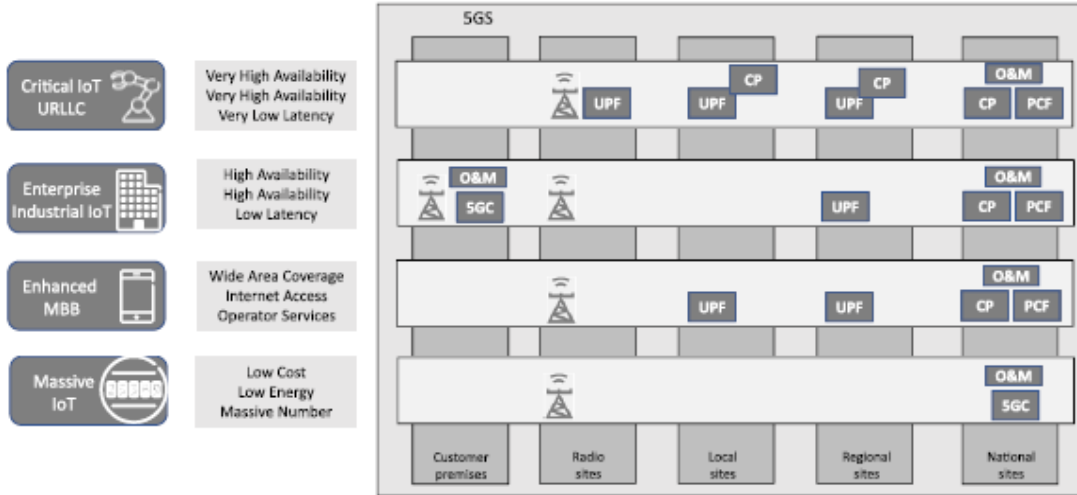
5GS

Critical IoT URLLC

Very High Availability
Very High Availability
Very Low Latency

UPF
CP
UPF
CP
UPF
O&M
CP
PCF

Enterprise Industrial IoT

High Availability
High Availability
Low Latency

O&M
5GC
UPF
O&M
CP
PCF

Enhanced MBB

Wide Area Coverage
Internet Access
Operator Services

UPF
UPF
O&M
CP
PCF

Massive IoT

Low Cost
Low Energy
Massive Number

O&M
5GC

Customer premises

Radio sites

Local sites

Regional sites

National sites